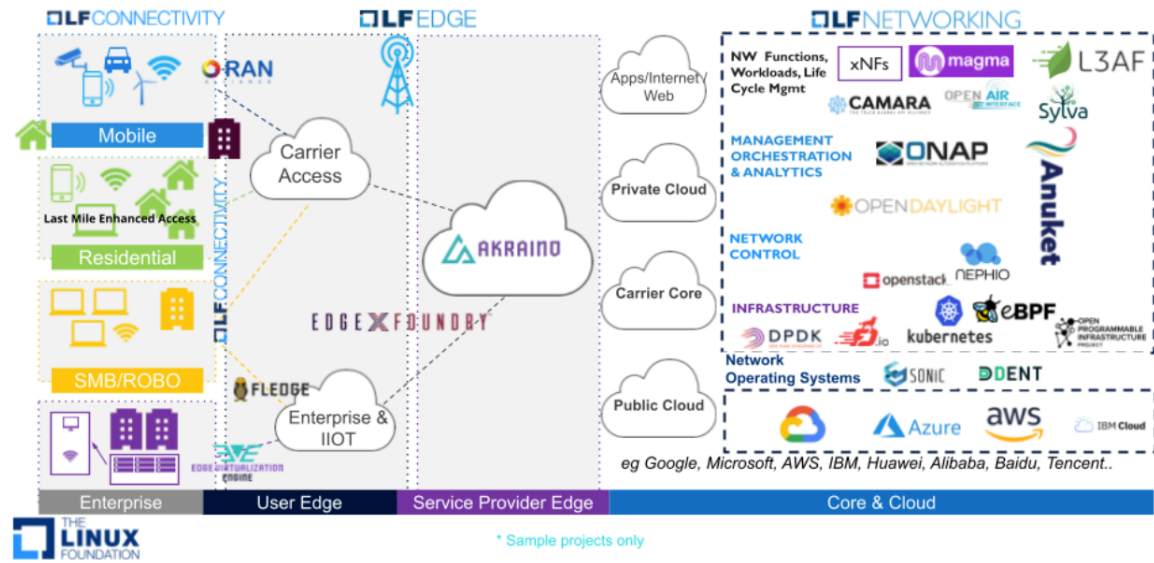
LF CONNECTIVITY

LF EDGE

LF NETWORKING

Mobile

O-RAN

Carrier Access

Last Mile Enhanced Access

Residential

LF CONNECTIVITY

SMB/ROBO

Enterprise

EDGE VIRTUALIZATION ENGINE

FLEDGE

Enterprise & IIOT

EDGE X FOUNDRY

AKRAINO

Apps/Internet/ Web

Private Cloud

Carrier Core

Public Cloud

NW Functions, Workloads, Life Cycle Mgmt

xNFs

magma

L3AF

CAMARA

OPEN AIR INTERFACE

Sylva

MANAGEMENT ORCHESTRATION & ANALYTICS

ONAP

Anuket

OPENDAYLIGHT

NETWORK CONTROL

openstack

NEPHIO

INFRASTRUCTURE

eBPF

DPDK

fd.io

kubernetes

OPEN PROGRAMMABLE INFRASTRUCTURE PROJECT

Network Operating Systems

SONIC

DENT

Azure

aws

IBM Cloud

eg Google, Microsoft, AWS, IBM, Huawei, Alibaba, Baidu, Tencent..

Enterprise | User Edge | Service Provider Edge | Core & Cloud

THE LINUX FOUNDATION

* Sample projects only